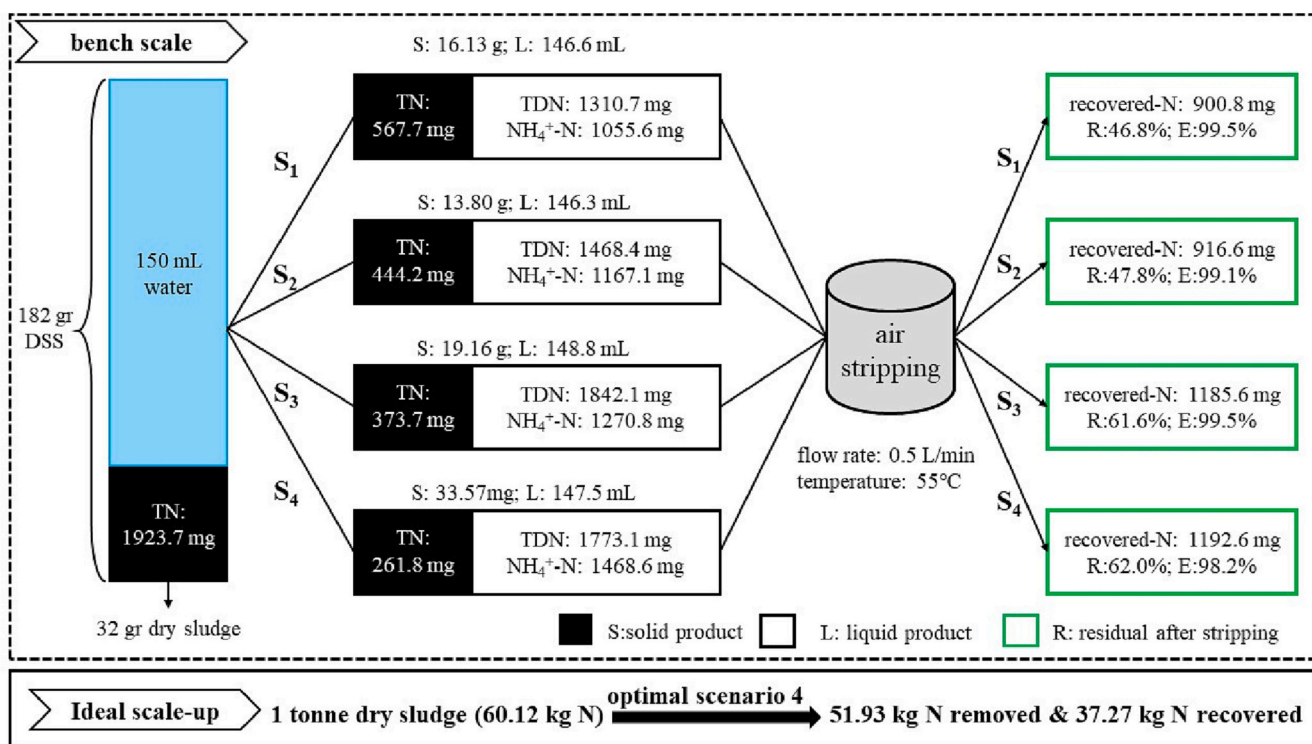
bench scale

182 gr DSS

150 mL water

TN: 1923.7 mg

32 gr dry sludge

$S_1$

$S_2$

$S_3$

$S_4$

S: 16.13 g; L: 146.6 mL

TN: 567.7 mg

TDN: 1310.7 mg
$NH_4^+$-N: 1055.6 mg

S: 13.80 g; L: 146.3 mL

TN: 444.2 mg

TDN: 1468.4 mg
$NH_4^+$-N: 1167.1 mg

S: 19.16 g; L: 148.8 mL

TN: 373.7 mg

TDN: 1842.1 mg
$NH_4^+$-N: 1270.8 mg

S: 33.57mg; L: 147.5 mL

TN: 261.8 mg

TDN: 1773.1 mg
$NH_4^+$-N: 1468.6 mg

air stripping

flow rate: 0.5 L/min
temperature: 55°C

$S_1$

$S_2$

$S_3$

$S_4$

recovered-N: 900.8 mg
R:46.8%; E:99.5%

recovered-N: 916.6 mg
R:47.8%; E:99.1%

recovered-N: 1185.6 mg
R:61.6%; E:99.5%

recovered-N: 1192.6 mg
R:62.0%; E:98.2%

S:solid product

L: liquid product

R: residual after stripping

Ideal scale-up

1 tonne dry sludge (60.12 kg N)

optimal scenario 4

51.93 kg N removed & 37.27 kg N recovered